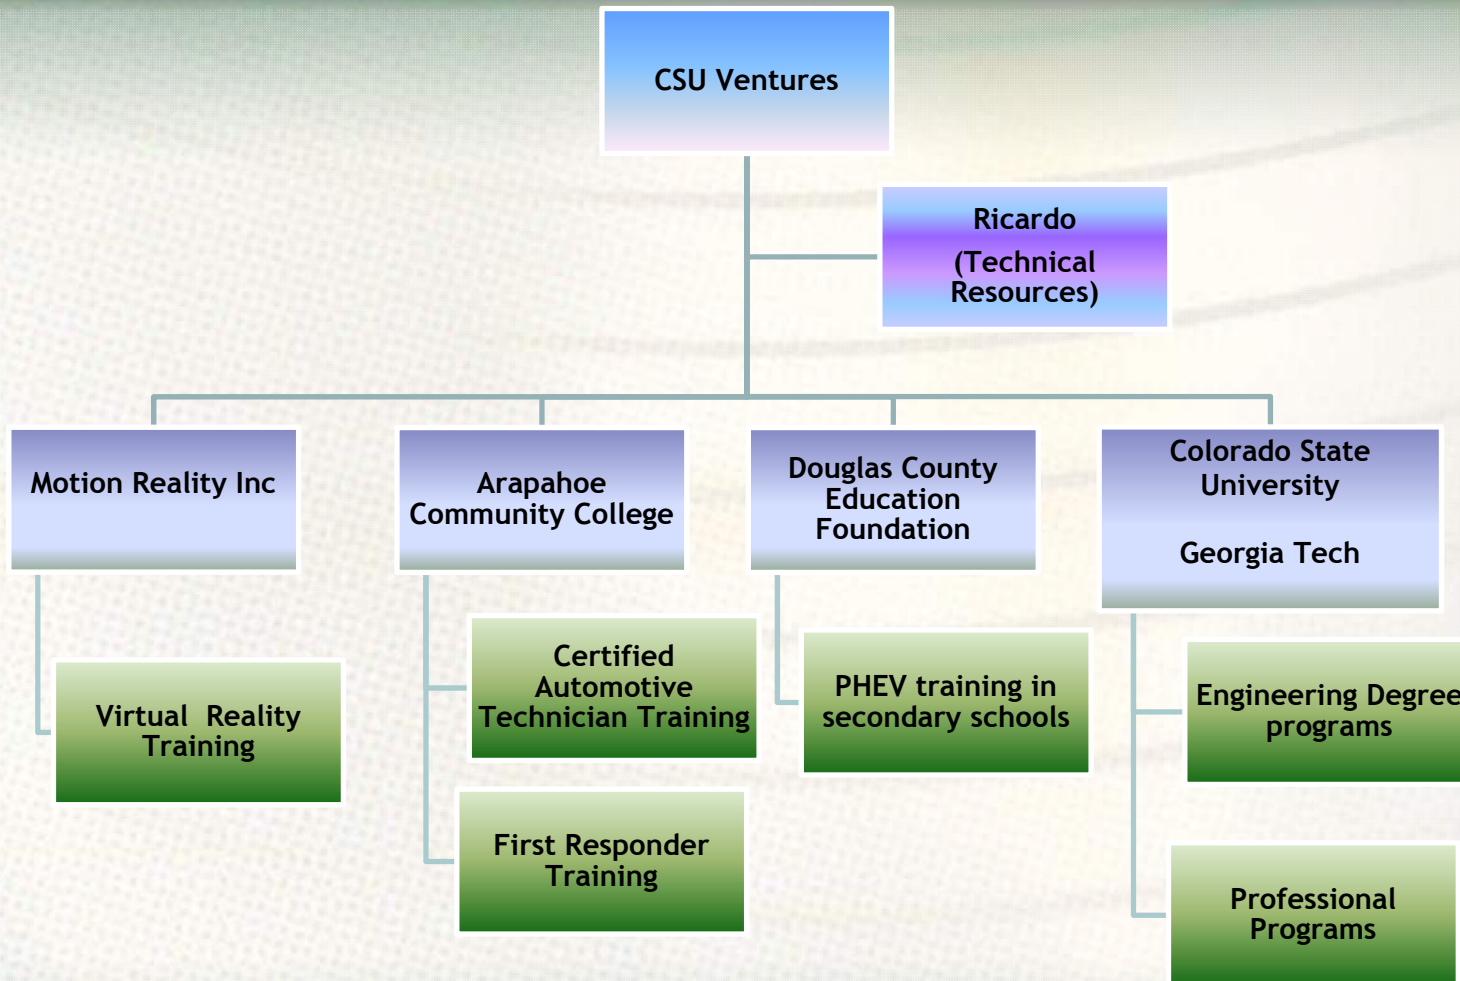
CSU Ventures

Ricardo
(Technical Resources)

Motion Reality Inc

Virtual Reality Training

Arapahoe Community College

Certified Automotive Technician Training

First Responder Training

Douglas County Education Foundation

PHEV training in secondary schools

Colorado State University

Georgia Tech

Engineering Degree programs

Professional Programs